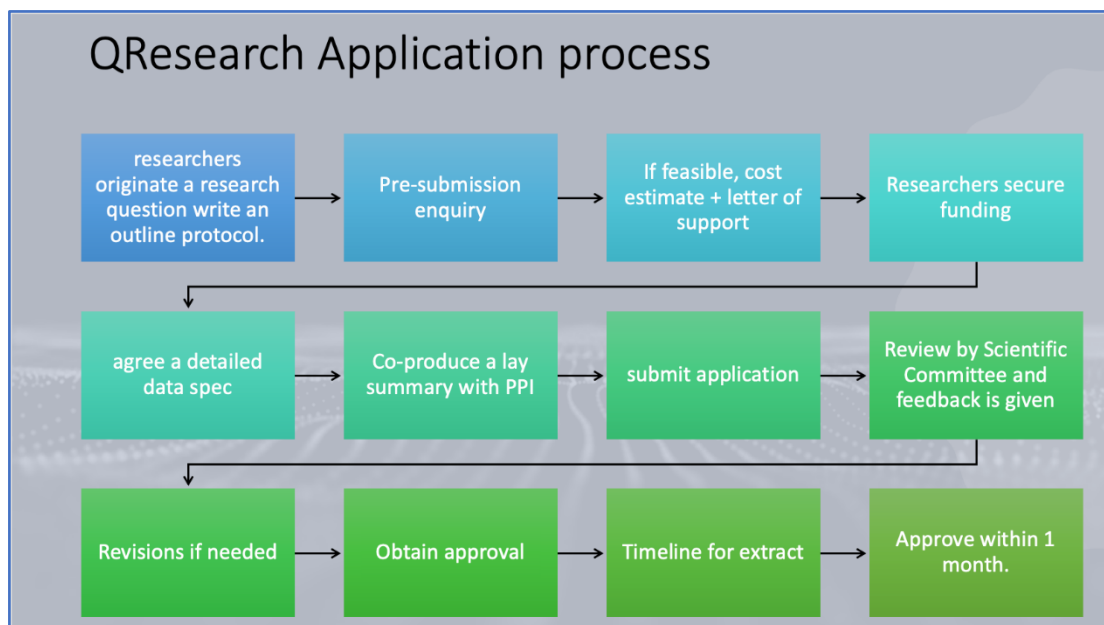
QResearch Application process

researchers originate a research question write an outline protocol.

Pre-submission enquiry

If feasible, cost estimate + letter of support

Researchers secure funding

agree a detailed data spec

Co-produce a lay summary with PPI

submit application

Review by Scientific Committee and feedback is given

Revisions if needed

Obtain approval

Timeline for extract

Approve within 1 month.